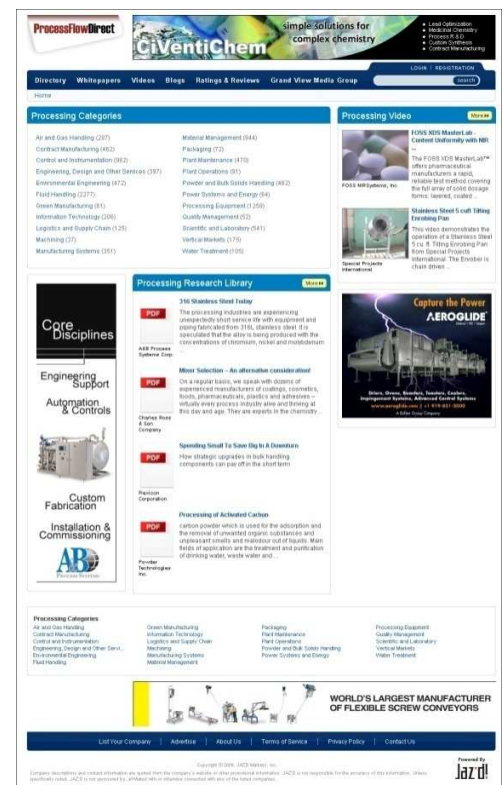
ProcessFlowDirect

CiVentiChem simple solutions for complex chemistry

• Lead Optimization
• Medicinal Chemistry
• Process R & D
• Custom Synthesis
• Contract Manufacturing

LOGIN | REGISTRATION

Directory Whitepapers Videos Blogs Ratings & Reviews Grand View Media Group

search

Home

Processing Categories

Air and Gas Handling (207)
Contract Manufacturing (462)
Control and Instrumentation (862)
Engineering, Design and Other Services (397)
Environmental Engineering (472)
Fluid Handling (2277)
Green Manufacturing (61)
Information Technology (206)
Logistics and Supply Chain (125)
Machining (37)
Manufacturing Systems (351)

Material Management (944)
Packaging (72)
Plant Maintenance (470)
Plant Operations (91)
Powder and Bulk Solids Handling (492)
Power Systems and Energy (64)
Processing Equipment (1259)
Quality Management (52)
Scientific and Laboratory (541)
Vertical Markets (175)
Water Treatment (105)

Processing Video

More

FOSS XDS MasterLab - Content Uniformity with NIR

The FOSS XDS MasterLab™ offers pharmaceutical manufacturers a rapid, reliable test method covering the full array of solid dosage forms: layered, coated ...

FOSS NIRSystems, Inc.

Stainless Steel 5 cuft Tilting Enrobing Pan

This video demonstrates the operation of a Stainless Steel 5 cu. ft. Tilting Enrobing Pan from Special Projects International. The Enrober is chain driven ...

Special Projects International

Core Disciplines

Engineering Support

Automation & Controls

Custom Fabrication

Installation & Commissioning

AB PROCESS SYSTEMS

Processing Research Library

More

PDF

ABB Process Systems Corp

316 Stainless Steel Today

The processing industries are experiencing unexpectedly short service life with equipment and piping fabricated from 316L stainless steel. It is speculated that the alloy is being produced with the concentrations of chromium, nickel and molybdenum ...

PDF

Charles Ross & Son Company

Mixer Selection - An alternative consideration!

On a regular basis, we speak with dozens of experienced manufacturers of coatings, cosmetics, foods, pharmaceuticals, plastics and adhesives – virtually every process industry alive and thriving at this day and age. They are experts in the chemistry ...

PDF

Rexicon Corporation

Spending Small To Save Big In A Downturn

How strategic upgrades in bulk handling components can pay off in the short term

PDF

Powder Technologies Inc.

Processing of Activated Carbon

carbon powder which is used for the adsorption and the removal of unwanted organic substances and unpleasant smells and malodour out of liquids. Main fields of application are the treatment and purification of drinking water, waste water and ...

Capture the Power

AEROGLIDE

Dryers, Ovens, Roasters, Toasters, Coolers, Impingement Systems, Advanced Control Systems
www.aeroglide.com | +1 919-851-2000

Processing Categories

Air and Gas Handling
Contract Manufacturing
Control and Instrumentation
Engineering, Design and Other Servi...
Environmental Engineering
Fluid Handling

Green Manufacturing
Information Technology
Logistics and Supply Chain
Machining
Manufacturing Systems
Material Management

Packaging
Plant Maintenance
Plant Operations
Powder and Bulk Solids Handling
Power Systems and Energy

Processing Equipment
Quality Management
Scientific and Laboratory
Vertical Markets
Water Treatment

WORLD'S LARGEST MANUFACTURER OF FLEXIBLE SCREW CONVEYORS

List Your Company | Advertise | About Us | Terms of Service | Privacy Policy | Contact Us

Copyright © 2009, JAZD Markets, Inc.

Company descriptions and contact information are quoted from the company's website or other promotional information. JAZD is not responsible for the accuracy of this information. Unless specifically noted, JAZD is not sponsored by, affiliated with or otherwise connected with any of the listed companies.

Powered By Jaz d!